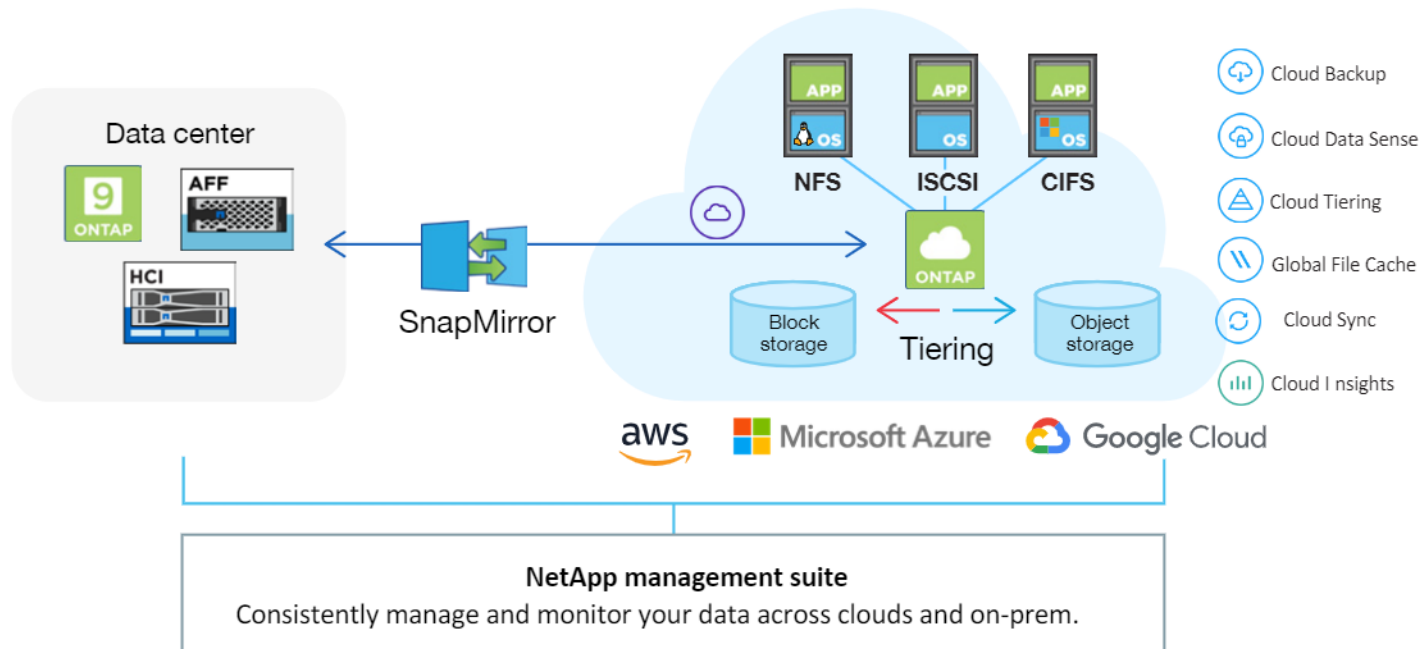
Data center

9
ONTAP

AFF

HCI

SnapMirror

APP
OS

APP
OS

APP
OS

NFS

ISCSI

CIFS

ONTAP

Block storage

Tiering

Object storage

Cloud Backup

Cloud Data Sense

Cloud Tiering

Global File Cache

Cloud Sync

Cloud I nsights

aws

Microsoft Azure

Google Cloud

NetApp management suite
Consistently manage and monitor your data across clouds and on-prem.